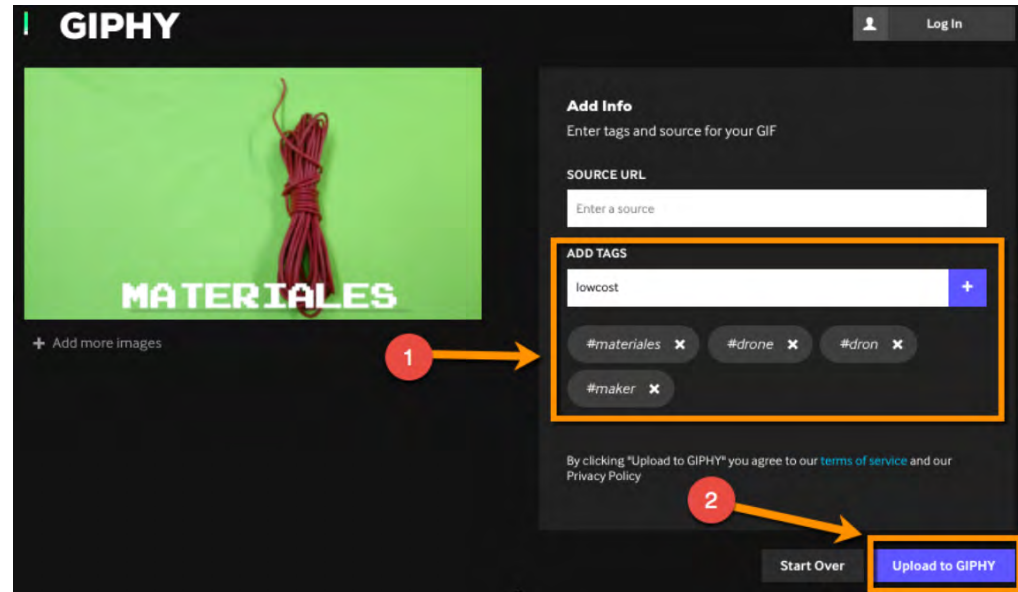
GIPHY

Log In

MATERIALES

+ Add more images

Add Info

Enter tags and source for your GIF

SOURCE URL

Enter a source

ADD TAGS

lowcost

+

1

#materiales ✕ #drone ✕ #dron ✕

#maker ✕

By clicking "Upload to GIPHY" you agree to our terms of service and our Privacy Policy

2

Start Over

Upload to GIPHY